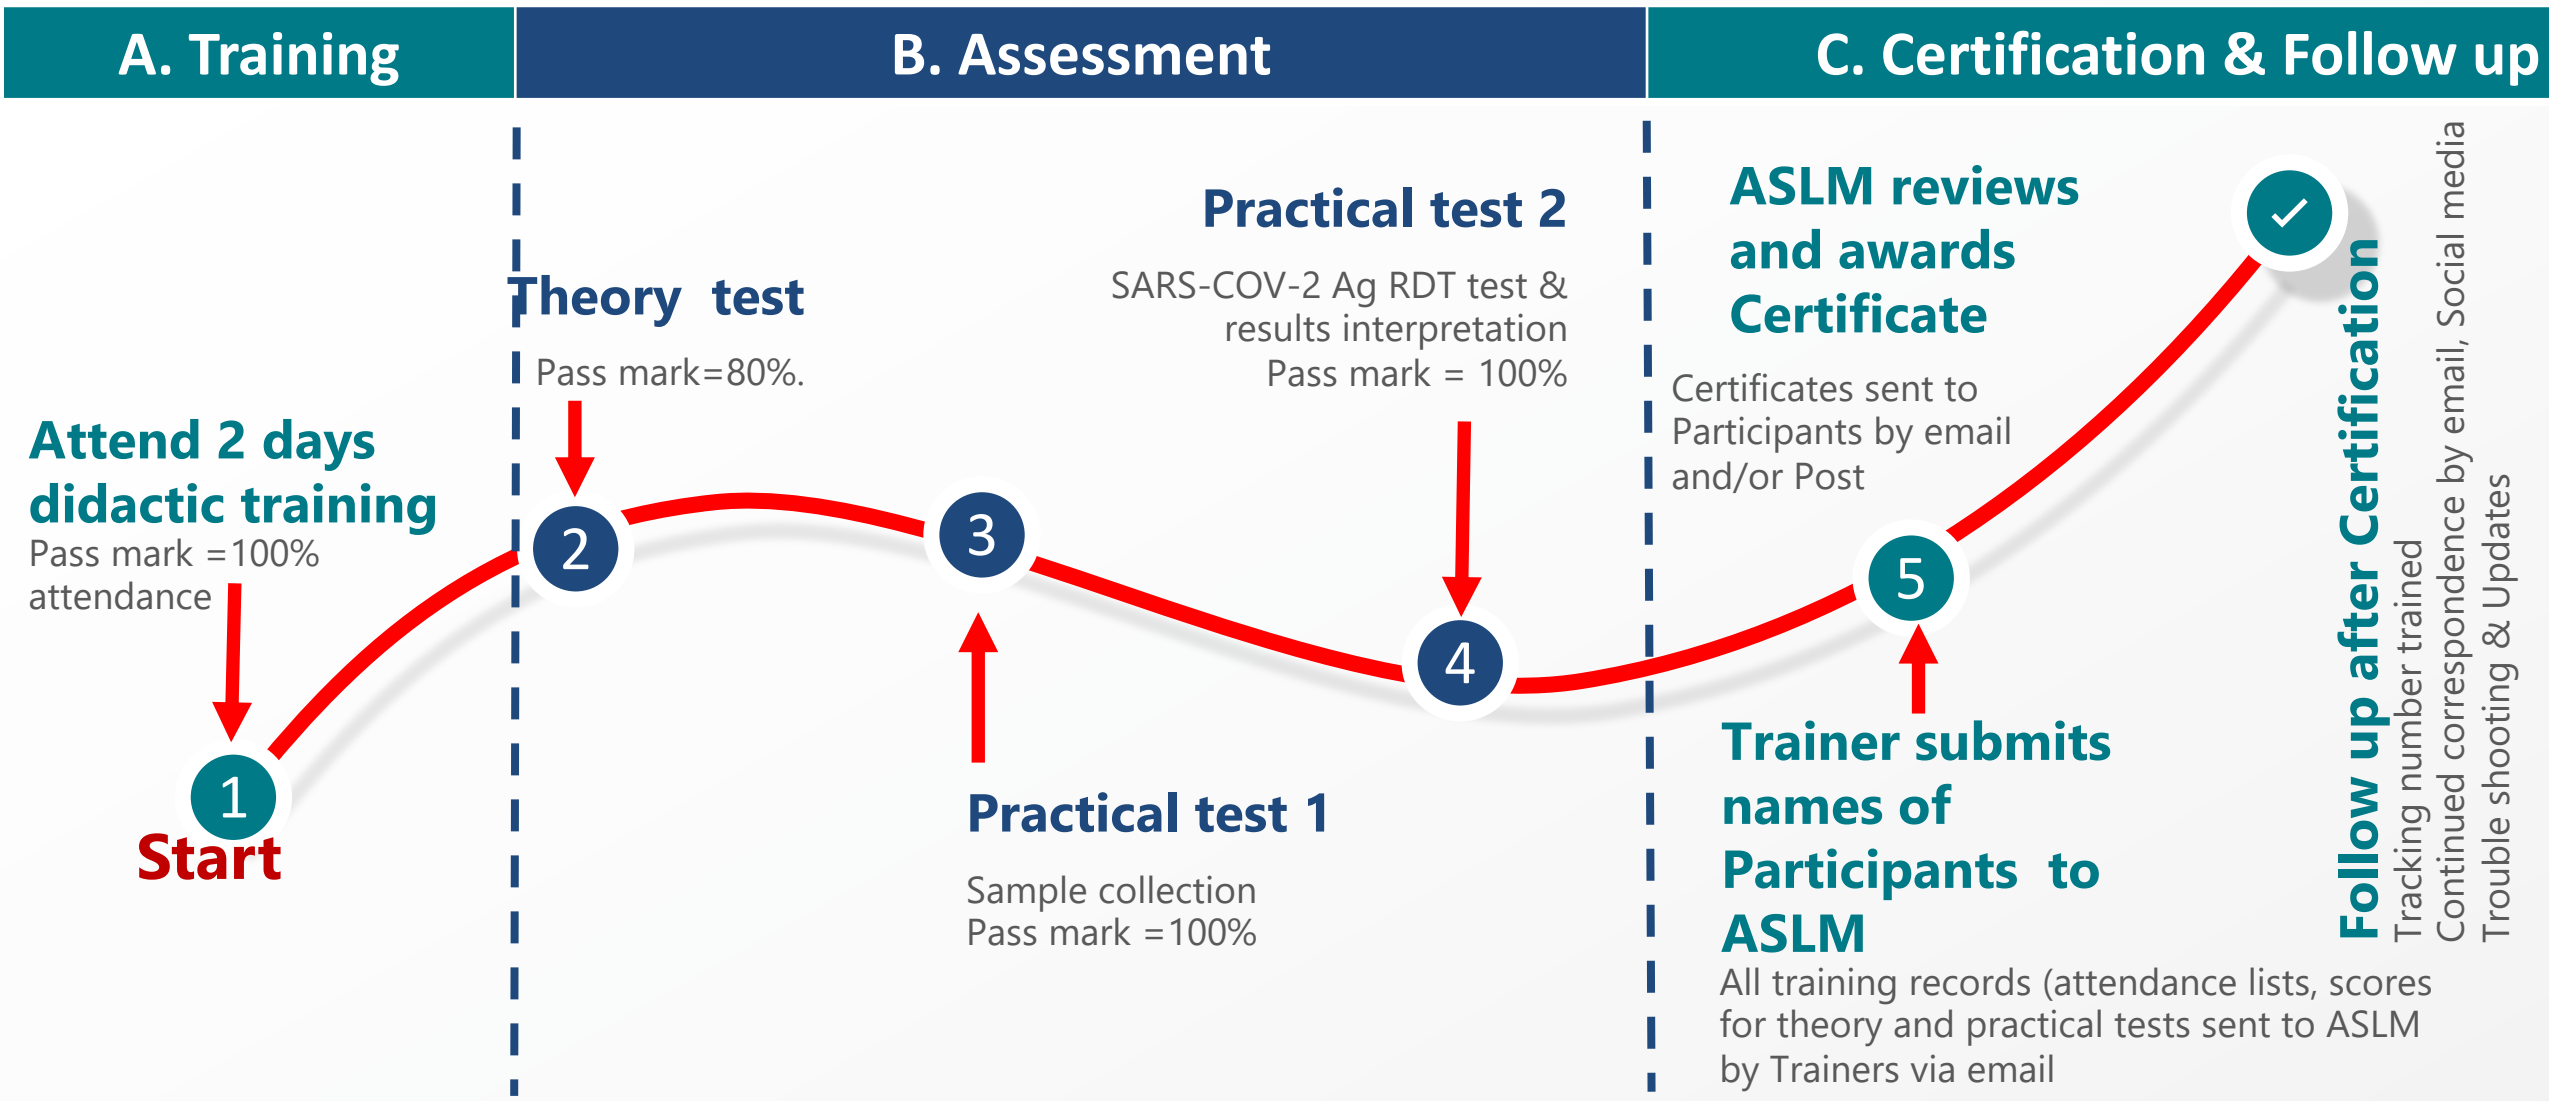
A. Training

B. Assessment

C. Certification & Follow up

Attend 2 days didactic training
Pass mark =100% attendance

1
Start

Theory test
Pass mark=80%.

2

3

Practical test 1
Sample collection
Pass mark =100%

Practical test 2
SARS-COV-2 Ag RDT test & results interpretation
Pass mark = 100%

4

ASLM reviews and awards Certificate
Certificates sent to Participants by email and/or Post

5

Trainer submits names of Participants to ASLM
All training records (attendance lists, scores for theory and practical tests sent to ASLM by Trainers via email

Follow up after Certification
Tracking number trained
Continued correspondence by email, Social media
Trouble shooting & Updates